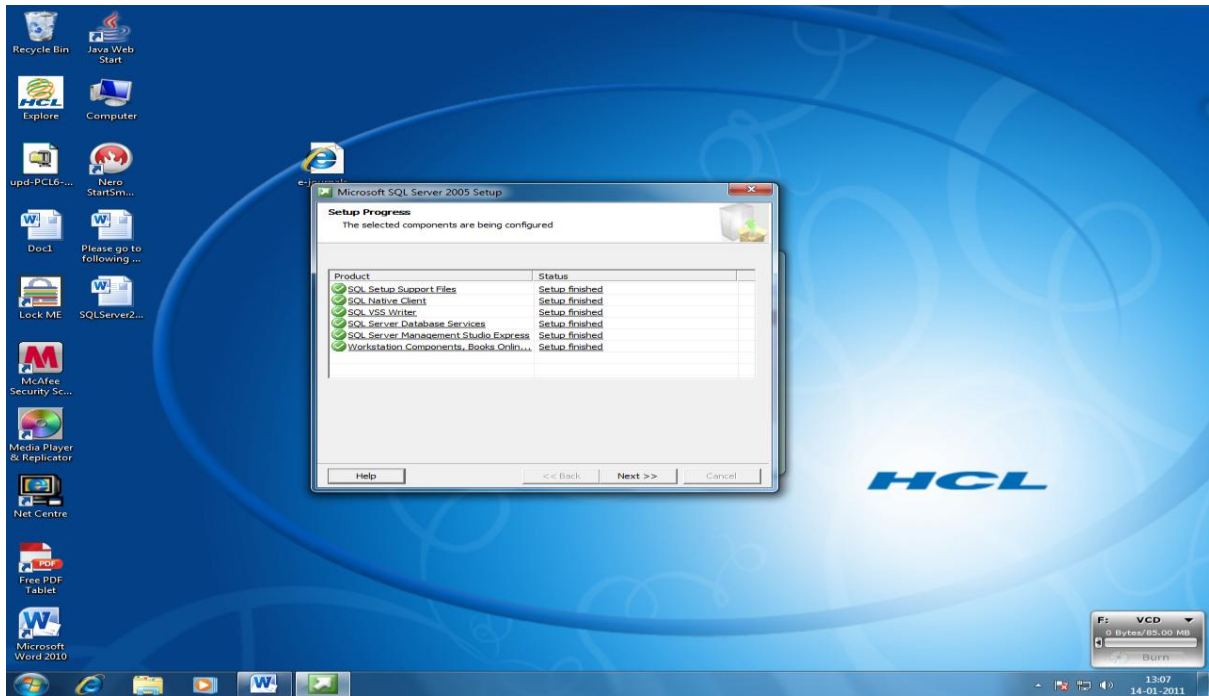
Recycle Bin

Java Web Start

Explore

Computer

upd-PCL6-...

Nero StartSm...

Doc1

Please go to following ...

Lock ME

SQLServer2...

McAfee Security Sc...

Media Player & Replicator

Net Centre

Free PDF Tablet

Microsoft Word 2010

e-jo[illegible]

Microsoft SQL Server 2005 Setup

Setup Progress

The selected components are being configured

| Product | Status |
|---|---|
| SQL Setup Support Files | Setup finished |
| SQL Native Client | Setup finished |
| SQL VSS Writer | Setup finished |
| SQL Server Database Services | Setup finished |
| SQL Server Management Studio Express | Setup finished |
| Workstation Components, Books Onlin... | Setup finished |

Help

<< Back

Next >>

Cancel

HCL

F: VCD

0 Bytes/85.00 MB

Burn

13:07

14-01-2011